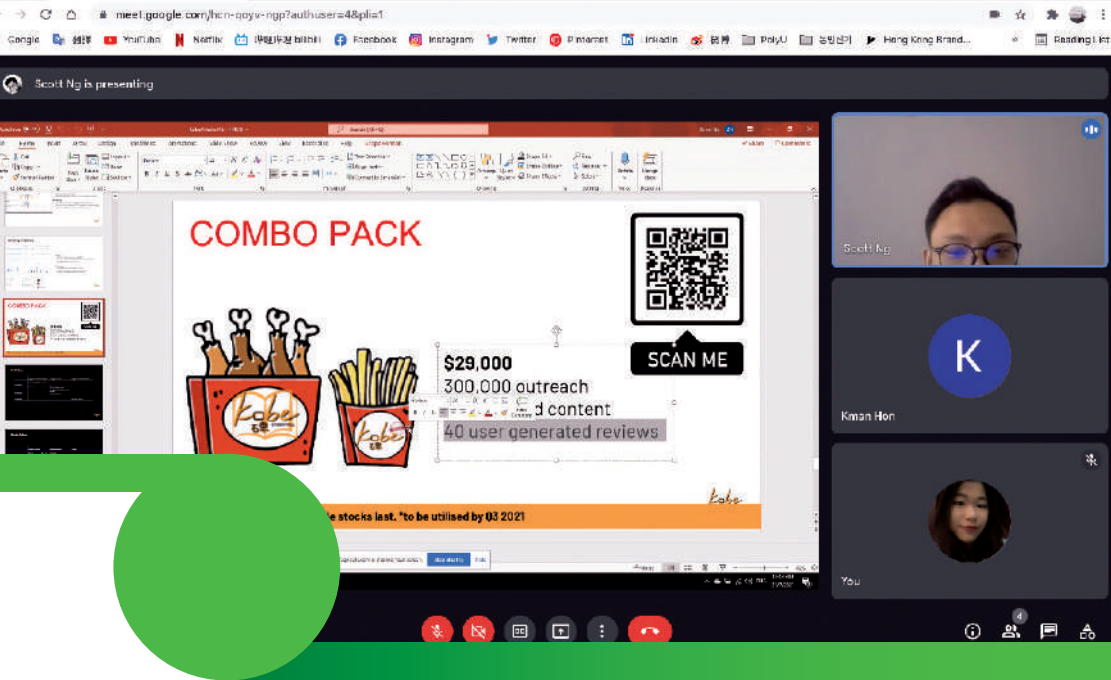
meet.google.com/hcn-goyv-ngp?authuser=4&pli=1

Google 翻譯 YouTube Netflix 嗶哩嗶哩 bilibili Facebook Instagram Twitter Pinterest LinkedIn 微博 PolyU Hong Kong Brand... Reading List

Scott Ng is presenting

COMBO PACK

SCAN ME

$29,000
300,000 outreach
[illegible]d content
40 user generated reviews

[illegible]le stocks last. *to be utilised by Q3 2021

Scott Ng

K

Kman Hon

You

4